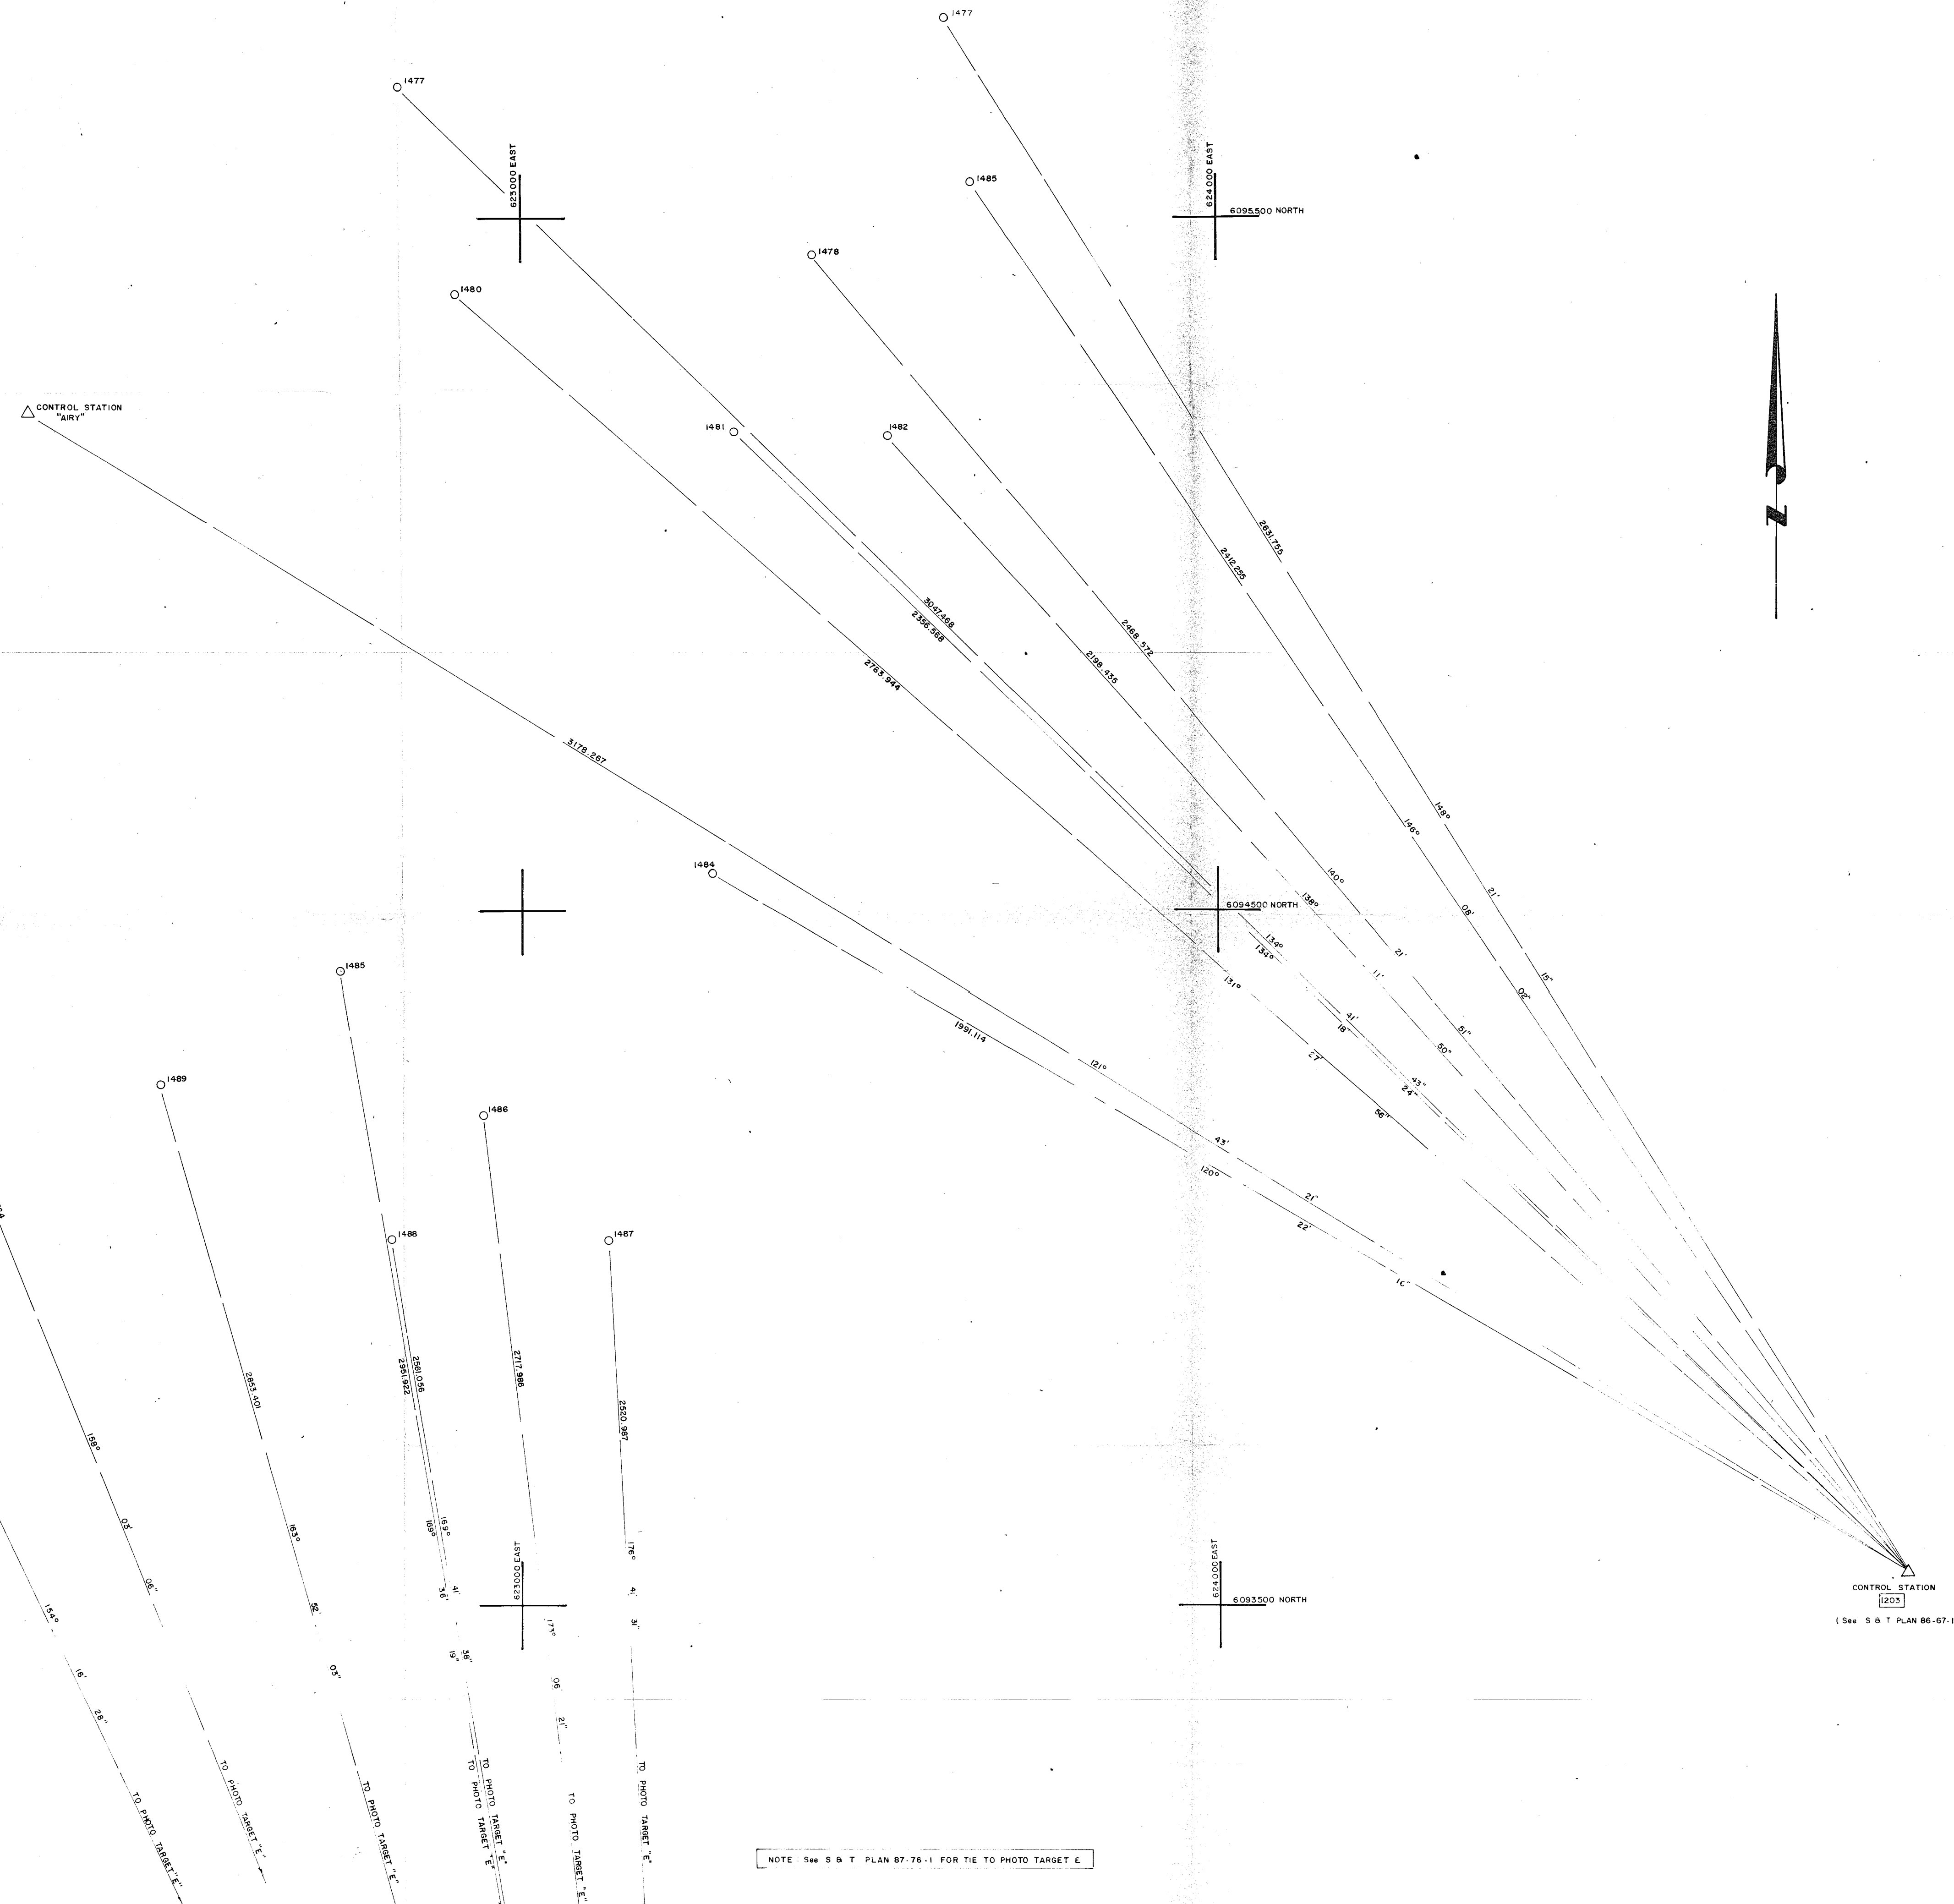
1477

1477

623000 EAST

1485

624000 EAST

6095500 NORTH

1478

1480

N

CONTROL STATION "AIRY"

1481

1482

2631.755

2412.256

3047.468

2356.568

2468.572

2198.436

2763.944

3176.267

148°

146°

140°

1484

138°

21'

08'

6094500 NORTH

134°

132°

21'

15"

02"

131°

11'

1991.114

41'

51'

18"

50"

27'

121°

43"

24"

56"

43'

120°

21'

22'

10"

1485

1489

1486

1488

1487

2853.401

2561.056

2361.922

2717.986

2520.987

158°

163°

169°

169°

176°

03'

36'

41'

4'

06"

623000 EAST

624000 EAST

6093500 NORTH

CONTROL STATION

1203

( See S & T PLAN 86-67-1

154°

52'

38'

31'

19"

177°

16'

03"

28"

06'

21"

TO PHOTO TARGET "E"

TO PHOTO TARGET "E"

TO PHOTO TARGET "E"

TO PHOTO TARGET "E"

TO PHOTO TARGET "E"

TO PHOTO TARGET "E"

TO PHOTO TARGET "E"

NOTE : See S & T PLAN 87-76-1 FOR TIE TO PHOTO TARGET E